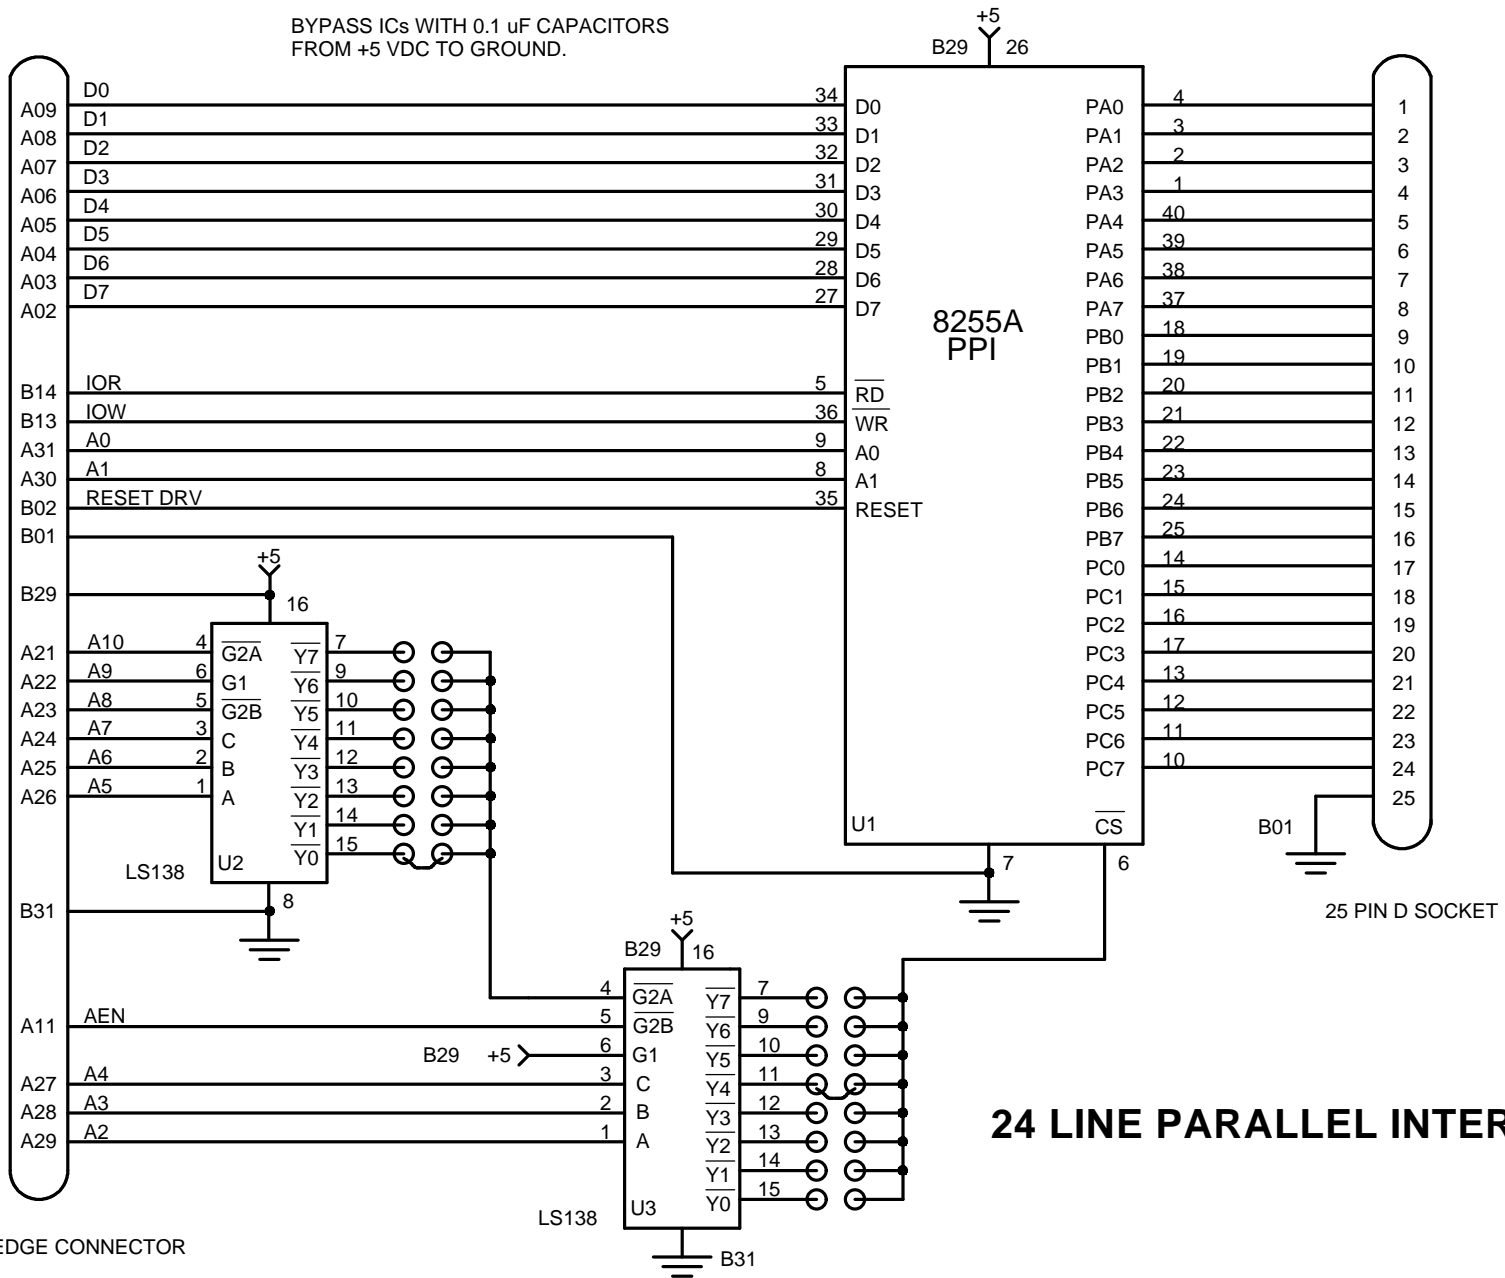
BYPASS ICs WITH 0.1 uF CAPACITORS FROM +5 VDC TO GROUND.

+5
B29 26

A09 D0 34 D0
A08 D1 33 D1
A07 D2 32 D2
A06 D3 31 D3
A05 D4 30 D4
A04 D5 29 D5
A03 D6 28 D6
A02 D7 27 D7

B14 IOR 5 $\overline{RD}$
B13 IOW 36 $\overline{WR}$
A31 A0 9 A0
A30 A1 8 A1
B02 RESET DRV 35 RESET
B01

8255A
PPI

PA0 4 1
PA1 3 2
PA2 2 3
PA3 1 4
PA4 40 5
PA5 39 6
PA6 38 7
PA7 37 8
PB0 18 9
PB1 19 10
PB2 20 11
PB3 21 12
PB4 22 13
PB5 23 14
PB6 24 15
PB7 25 16
PC0 14 17
PC1 15 18
PC2 16 19
PC3 17 20
PC4 13 21
PC5 12 22
PC6 11 23
PC7 10 24
25

U1 $\overline{CS}$
7 6
B01

25 PIN D SOCKET

+5
B29 16

A21 A10 4 $\overline{G2A}$ $\overline{Y7}$ 7
A22 A9 6 G1 $\overline{Y6}$ 9
A23 A8 5 $\overline{G2B}$ $\overline{Y5}$ 10
A24 A7 3 C $\overline{Y4}$ 11
A25 A6 2 B $\overline{Y3}$ 12
A26 A5 1 A $\overline{Y2}$ 13
$\overline{Y1}$ 14
U2 $\overline{Y0}$ 15
LS138
B31 8

+5
B29 16
4 $\overline{G2A}$ $\overline{Y7}$ 7
A11 AEN 5 $\overline{G2B}$ $\overline{Y6}$ 9
B29 +5 6 G1 $\overline{Y5}$ 10
A27 A4 3 C $\overline{Y4}$ 11
A28 A3 2 B $\overline{Y3}$ 12
A29 A2 1 A $\overline{Y2}$ 13
$\overline{Y1}$ 14
U3 $\overline{Y0}$ 15
LS138
B31

24 LINE PARALLEL INTER

EDGE CONNECTOR